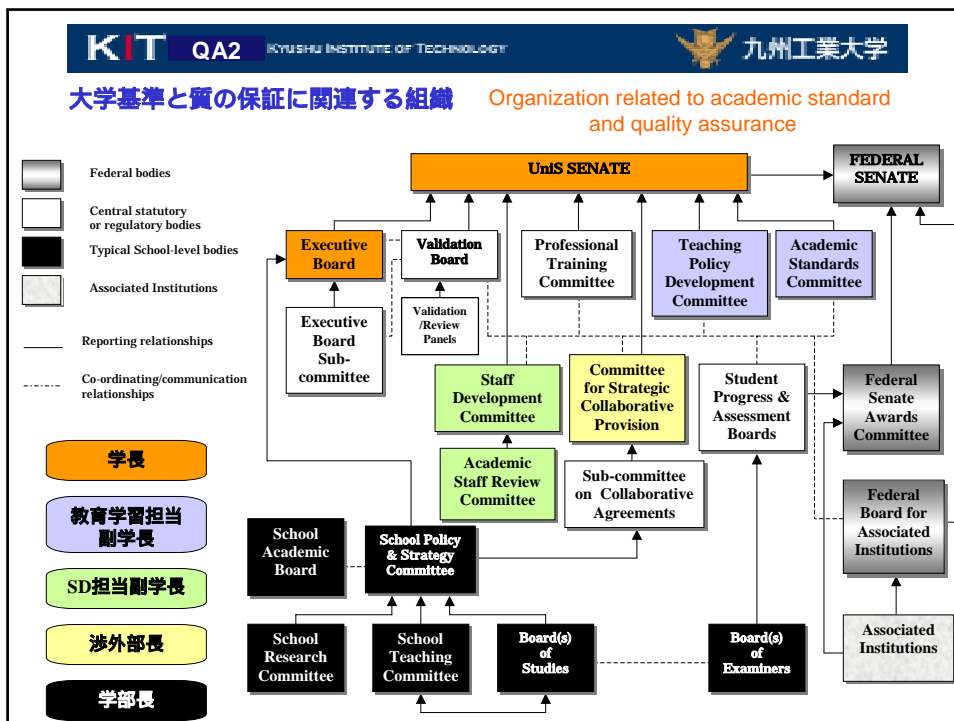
KIT QA2 KYUSHU INSTITUTE OF TECHNOLOGY 九州工業大学

大学基準と質の保証に関連する組織

Organization related to academic standard and quality assurance

Federal bodies

Central statutory or regulatory bodies

Typical School-level bodies

Associated Institutions

Reporting relationships

Co-ordinating/communication relationships

学長

教育学習担当副学長

SD担当副学長

渉外部長

学部長

UniS SENATE

FEDERAL SENATE

Executive Board

Validation Board

Professional Training Committee

Teaching Policy Development Committee

Academic Standards Committee

Executive Board Sub-committee

Validation /Review Panels

Staff Development Committee

Committee for Strategic Collaborative Provision

Student Progress & Assessment Boards

Federal Senate Awards Committee

Academic Staff Review Committee

Sub-committee on Collaborative Agreements

Federal Board for Associated Institutions

School Academic Board

School Policy & Strategy Committee

School Research Committee

School Teaching Committee

Board(s) of Studies

Board(s) of Examiners

Associated Institutions